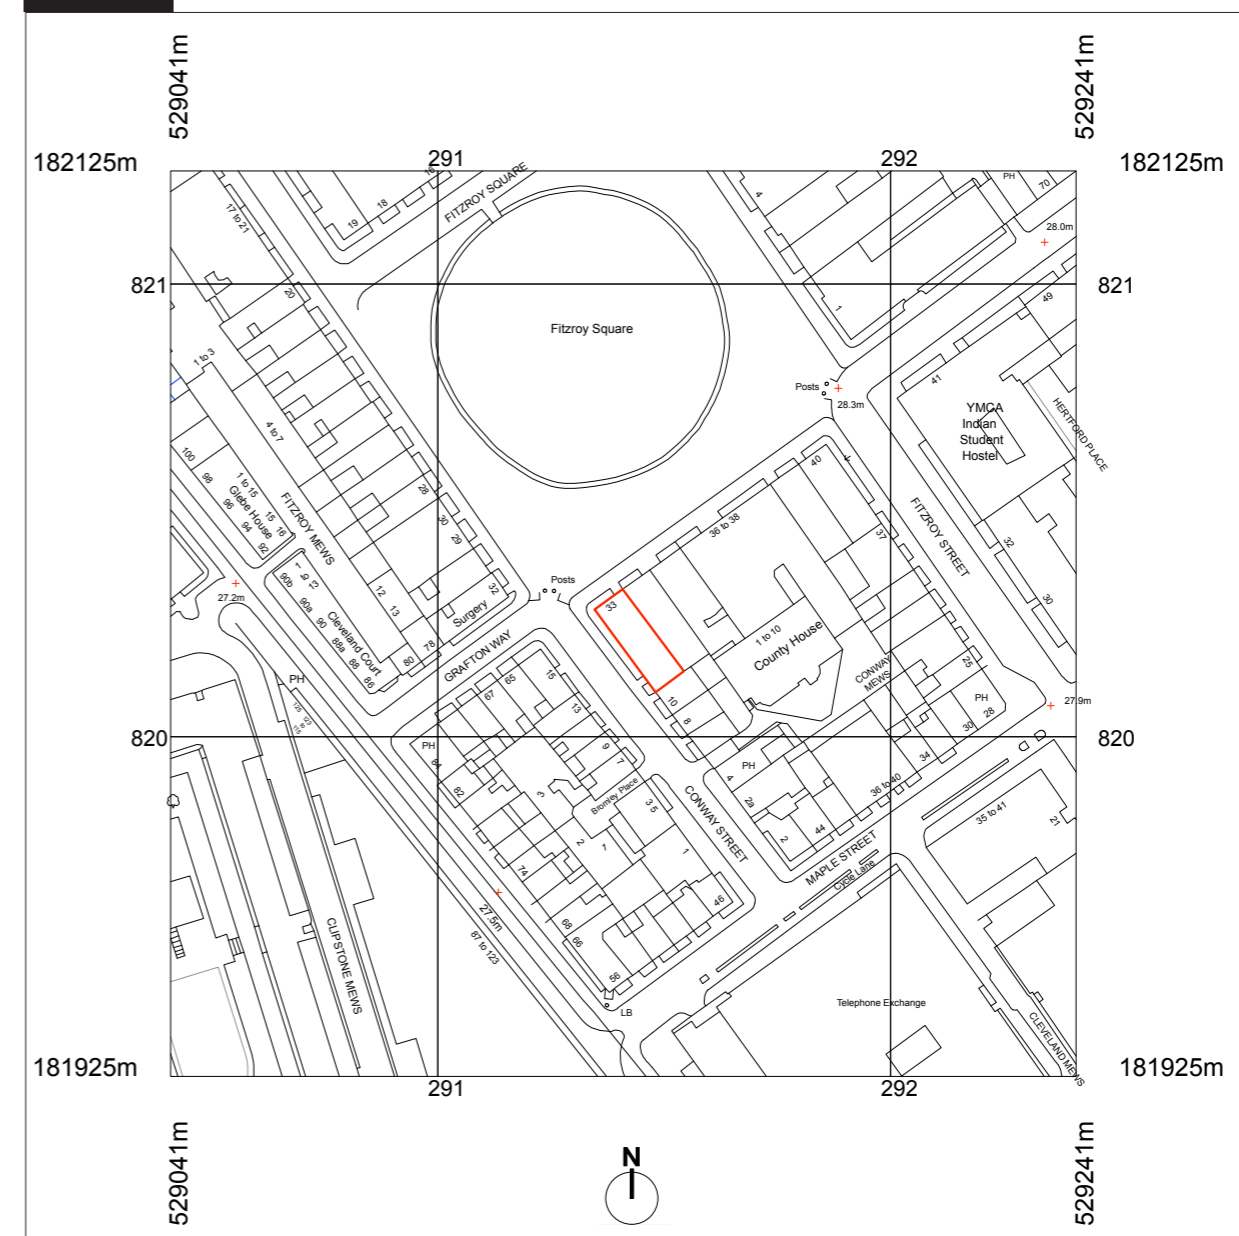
529041m
529241m
182125m
182125m
291
292
821
821
820
820
181925m
181925m
291
292
529041m
529241m
N

FITZROY SQUARE
Fitzroy Square
Posts
28.3m
28.0m
PH
70
49
41
YMCA Indian Student Hostel
HERTFORD PLACE
FITZROY STREET
32
30
40
37
36 to 38
33
1 to 10
County House
CONWAY MEWS
25
PH
28
30
34
27.9m
10
8
Posts
GRAFTON WAY
Surgery
32
78
80
12
13
28
30
29
20
17 to 21
19
18
16
4
1
1 to 3
4 to 7
FITZROY MEWS
100
98
96
94
92
1 to 15
Glebe House
15
16
90b
1 to 12
90a
90
88a
88
86
Cleveland Court
27.2m
PH
PH
84
82
67
65
15
13
9
7
3
2
1
Bromley Place
3
5
CONWAY STREET
1
4
PH
2a
2
44
36 to 40
MAPLE STREET
Cycle Lane
35 to 41
21
74
68
66
56
46
LB
27.5m
87 to 123
CLIPSTONE MEWS
Telephone Exchange
CLEVELAND MEWS